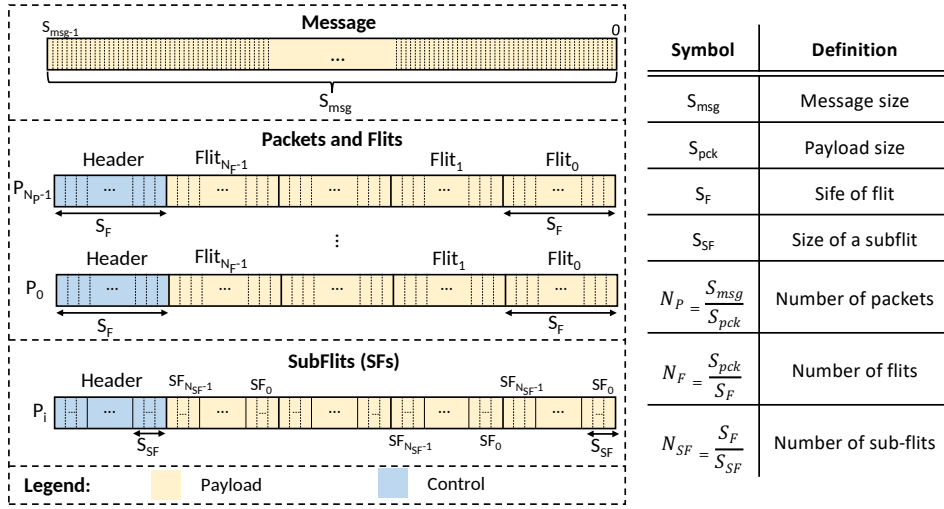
Message

$S_{msg-1}$ ... 0

$S_{msg}$

Packets and Flits

Header $Flit_{N_F-1}$ $Flit_1$ $Flit_0$

$P_{N_P-1}$ ... ... ... ... ...

$S_F$ $S_F$

⋮

Header $Flit_{N_F-1}$ $Flit_1$ $Flit_0$

$P_0$ ... ... ... ... ...

$S_F$ $S_F$

SubFlits (SFs)

Header $SF_{N_{SF}-1}$ $SF_0$ $SF_{N_{SF}-1}$ $SF_0$

$P_i$ ... ... ... ... ...

$S_{SF}$ $SF_{N_{SF}-1}$ $SF_0$ $S_{SF}$

Legend: Payload Control

| Symbol | Definition |
|---|---|
| $S_{msg}$ | Message size |
| $S_{pck}$ | Payload size |
| $S_F$ | Sife of flit |
| $S_{SF}$ | Size of a subflit |
| $N_P = \frac{S_{msg}}{S_{pck}}$ | Number of packets |
| $N_F = \frac{S_{pck}}{S_F}$ | Number of flits |
| $N_{SF} = \frac{S_F}{S_{SF}}$ | Number of sub-flits |